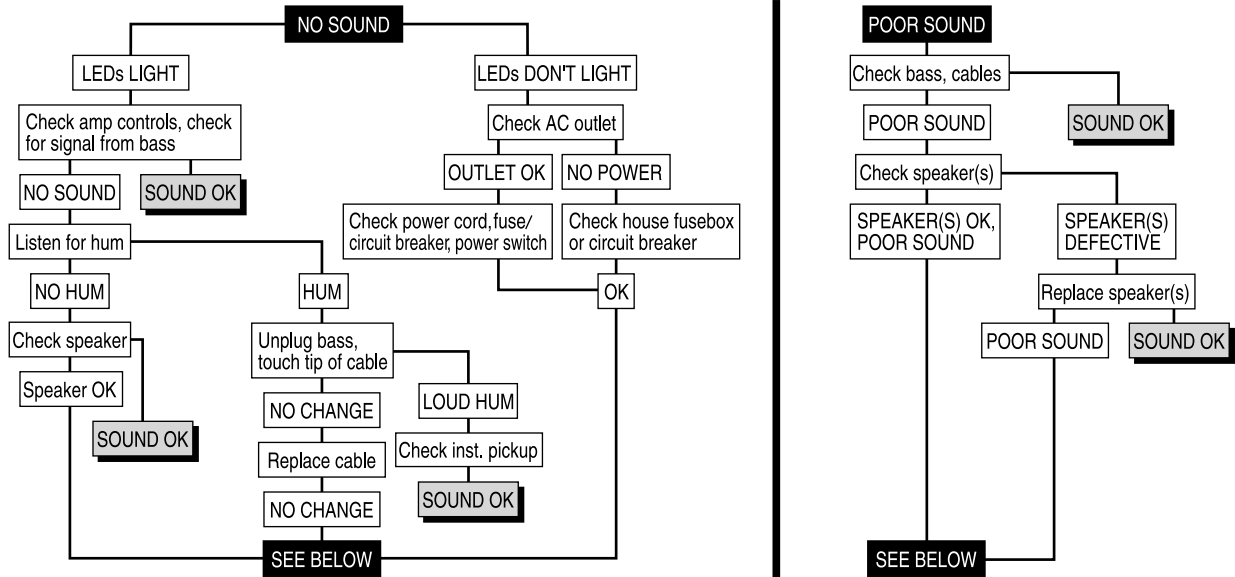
NO SOUND

LEDs LIGHT

Check amp controls, check for signal from bass

NO SOUND

SOUND OK

Listen for hum

NO HUM

Check speaker

Speaker OK

SOUND OK

HUM

Unplug bass, touch tip of cable

NO CHANGE

Replace cable

NO CHANGE

LOUD HUM

Check inst. pickup

SOUND OK

LEDs DON'T LIGHT

Check AC outlet

OUTLET OK

NO POWER

Check power cord, fuse/ circuit breaker, power switch

Check house fusebox or circuit breaker

OK

SEE BELOW

POOR SOUND

Check bass, cables

SOUND OK

POOR SOUND

Check speaker(s)

SPEAKER(S) OK, POOR SOUND

SPEAKER(S) DEFECTIVE

Replace speaker(s)

POOR SOUND

SOUND OK

SEE BELOW